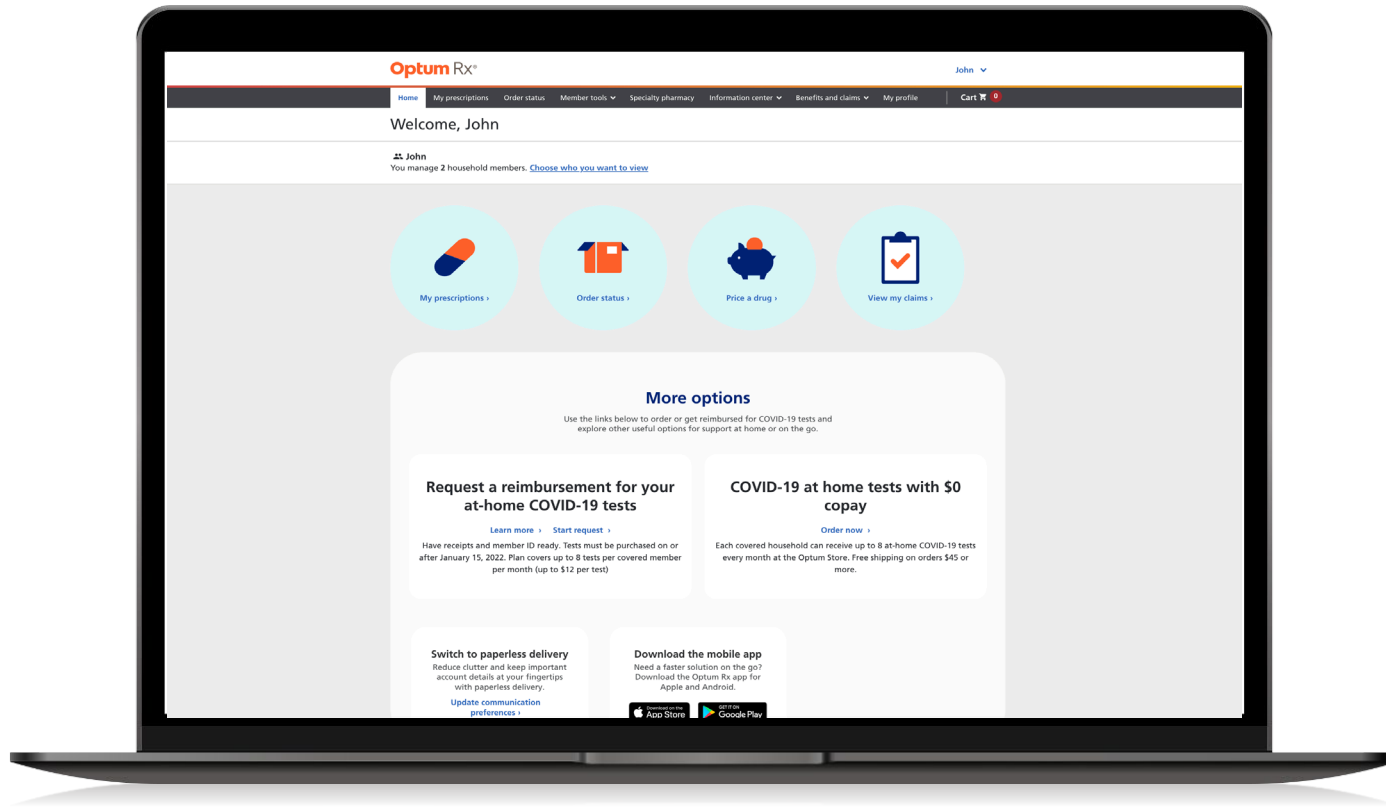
Optum Rx®

John

Home My prescriptions Order status Member tools Specialty pharmacy Information center Benefits and claims My profile Cart 0

Welcome, John

John
You manage 2 household members. Choose who you want to view

My prescriptions ›

Order status ›

Price a drug ›

View my claims ›

More options

Use the links below to order or get reimbursed for COVID-19 tests and explore other useful options for support at home or on the go.

Request a reimbursement for your at-home COVID-19 tests

Learn more › Start request ›

Have receipts and member ID ready. Tests must be purchased on or after January 15, 2022. Plan covers up to 8 tests per covered member per month (up to $12 per test)

COVID-19 at home tests with $0 copay

Order now ›

Each covered household can receive up to 8 at-home COVID-19 tests every month at the Optum Store. Free shipping on orders $45 or more.

Switch to paperless delivery

Reduce clutter and keep important account details at your fingertips with paperless delivery.

Update communication preferences ›

Download the mobile app

Need a faster solution on the go? Download the Optum Rx app for Apple and Android.

Download on the App Store

GET IT ON Google Play